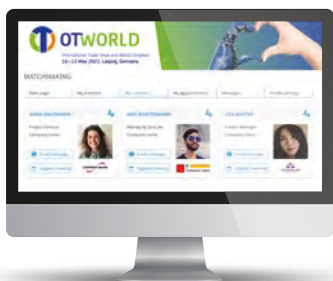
OTWORLD
International Trade Show and World Congress
10 – 13 May 2022, Leipzig, Germany

MATCHMAKING

Main page | My interests | My contacts | My appointments | Messages | Profile settings

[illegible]
Project Director
Company name
Send message
Suggest meeting

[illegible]
Managing Director
Company name
Send message
Suggest meeting

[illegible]
Project Manager
Company name
Send message
Suggest meeting